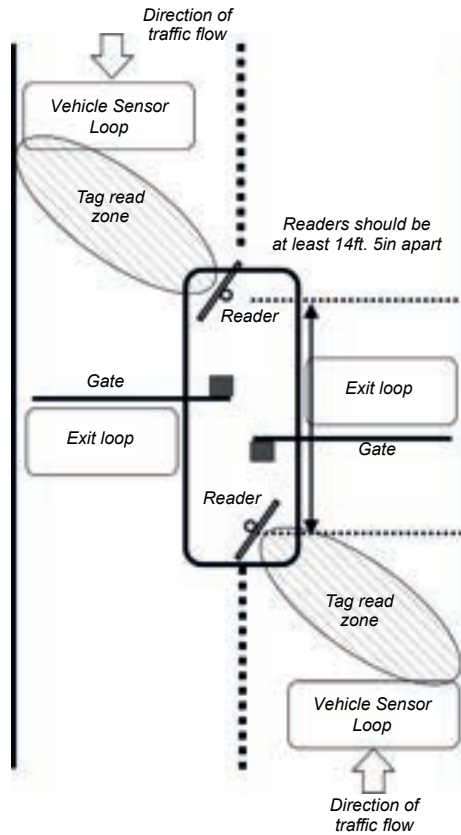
Direction of traffic flow

Vehicle Sensor Loop

Tag read zone

Readers should be at least 14ft. 5in apart

Reader

Gate

Exit loop

Exit loop

Gate

Reader

Tag read zone

Vehicle Sensor Loop

Direction of traffic flow